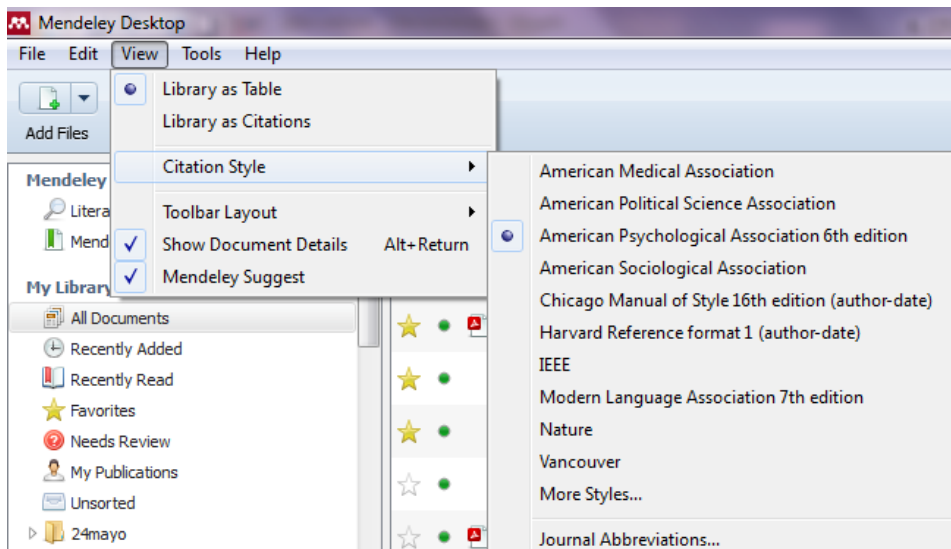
Mendeley Desktop

File Edit View Tools Help

Add Files

Library as Table
Library as Citations

Citation Style

Toolbar Layout
Show Document Details Alt+Return
Mendeley Suggest

American Medical Association
American Political Science Association
American Psychological Association 6th edition
American Sociological Association
Chicago Manual of Style 16th edition (author-date)
Harvard Reference format 1 (author-date)
IEEE
Modern Language Association 7th edition
Nature
Vancouver
More Styles...

Journal Abbreviations...

Mendeley
Litera
Mend

My Library
All Documents
Recently Added
Recently Read
Favorites
Needs Review
My Publications
Unsorted
24mayo